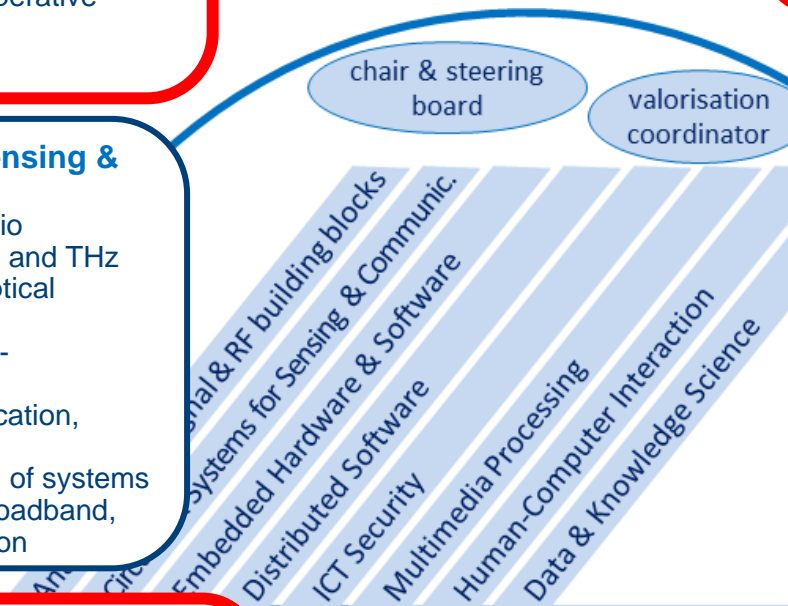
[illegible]perative

chair & steering board

valorisation coordinator

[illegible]nsing &

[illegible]io
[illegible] and THz
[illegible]ptical

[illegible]-

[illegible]cation,

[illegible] of systems
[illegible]oadband,
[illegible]on

An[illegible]

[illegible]gnal & RF building blocks

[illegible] Systems for Sensing & Communic.

Embedded Hardware & Software

Distributed Software

ICT Security

Multimedia Processing

Human-Computer Interaction

Data & Knowledge Science